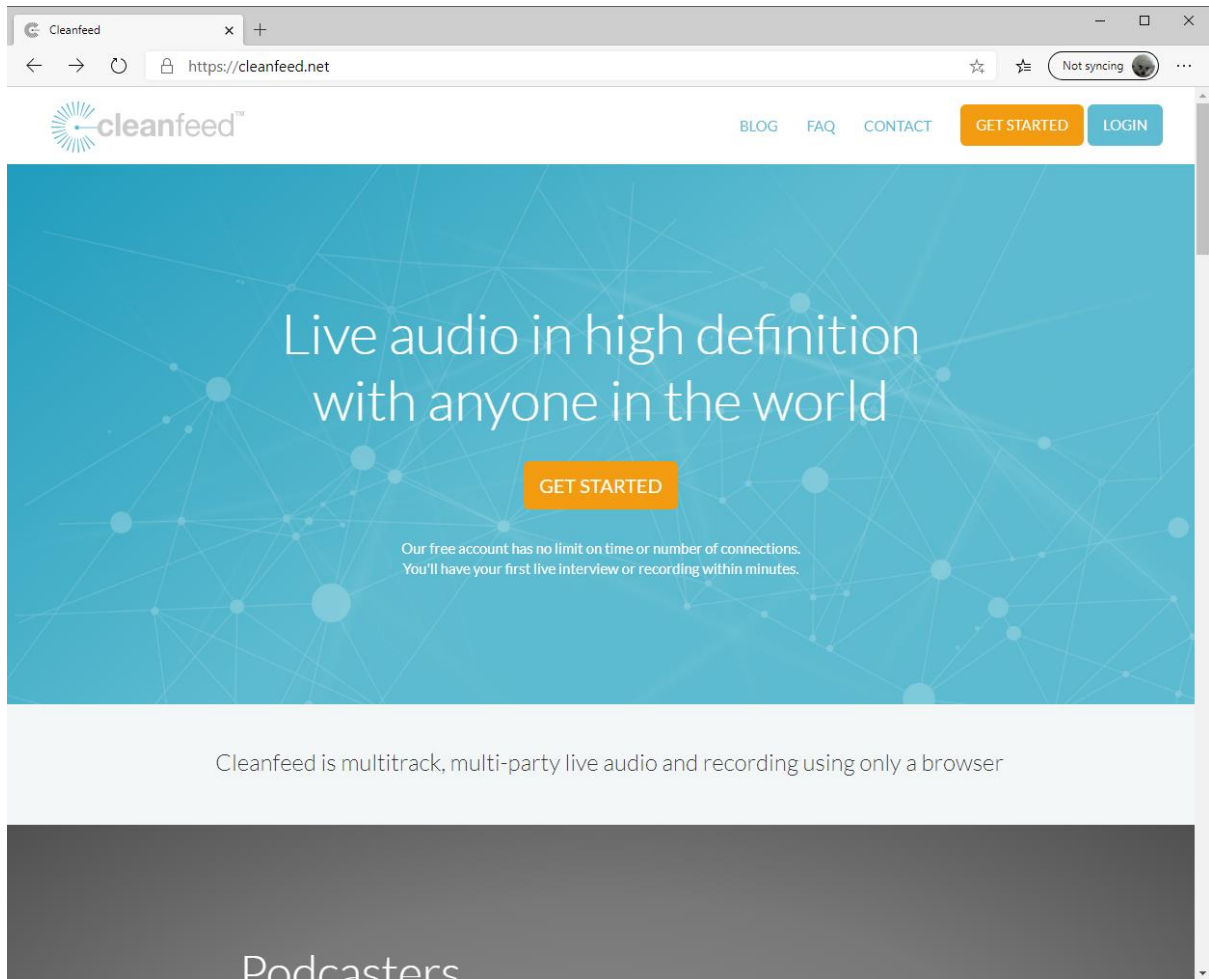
Cleanfeed

https://cleanfeed.net

Not syncing

cleanfeed™

BLOG FAQ CONTACT GET STARTED LOGIN

Live audio in high definition with anyone in the world

GET STARTED

Our free account has no limit on time or number of connections.
You'll have your first live interview or recording within minutes.

Cleanfeed is multitrack, multi-party live audio and recording using only a browser

Podcasters